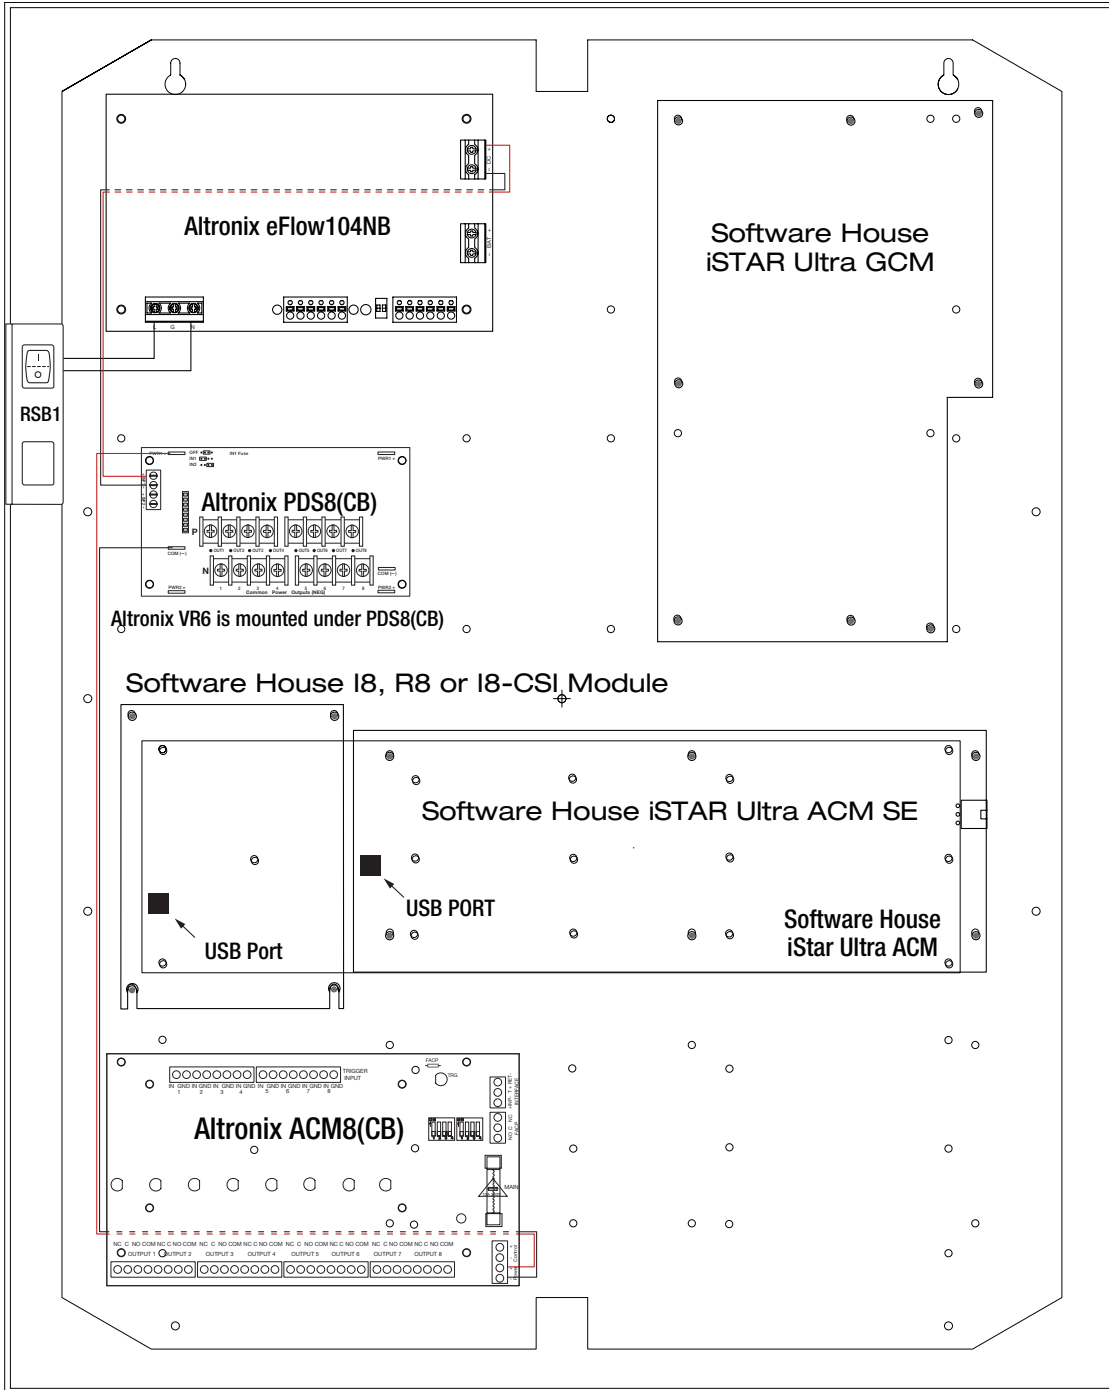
Altronix eFlow104NB

Software House iSTAR Ultra GCM

RSB1

Altronix PDS8(CB)

Altronix VR6 is mounted under PDS8(CB)

Software House I8, R8 or I8-CSI Module

Software House iSTAR Ultra ACM SE

USB PORT

USB Port

Software House iStar Ultra ACM

TRIGGER INPUT

FACP

TRG

Altronix ACM8(CB)

MAIN

OUTPUT 1 OUTPUT 2 OUTPUT 3 OUTPUT 4 OUTPUT 5 OUTPUT 6 OUTPUT 7 OUTPUT 8

Common Power Outputs (NEG)